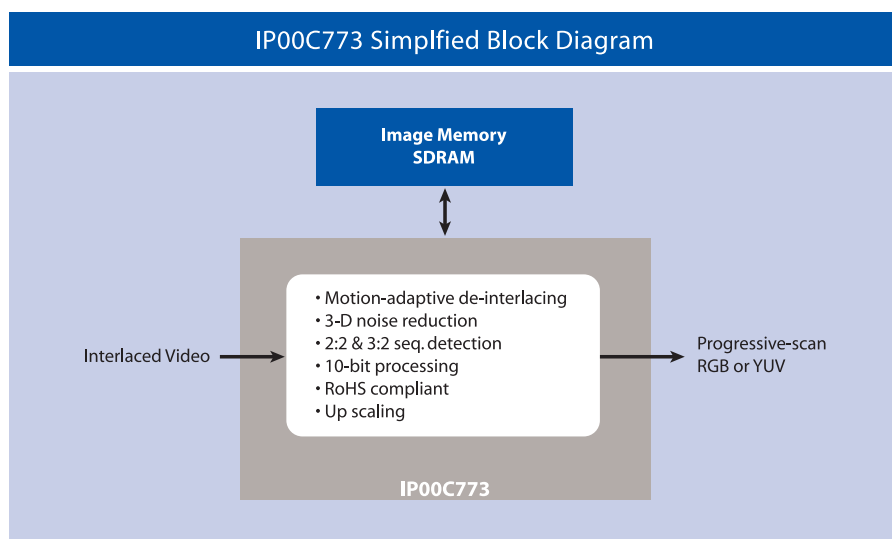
IP00C773 Simplfied Block Diagram

Image Memory
SDRAM

Interlaced Video

• Motion-adaptive de-interlacing
• 3-D noise reduction
• 2:2 & 3:2 seq. detection
• 10-bit processing
• RoHS compliant
• Up scaling

Progressive-scan
RGB or YUV

IP00C773